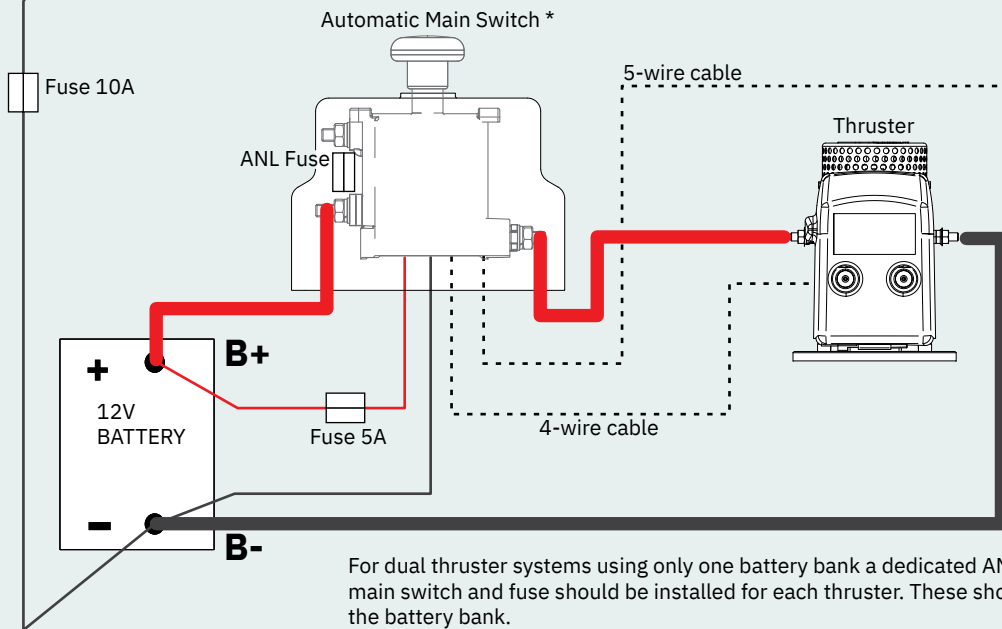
Automatic Main Switch *

Fuse 10A

5-wire cable

Thruster

ANL Fuse

+

B+

12V BATTERY

Fuse 5A

4-wire cable

−

B-

For dual thruster systems using only one battery bank a dedicated AN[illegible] main switch and fuse should be installed for each thruster. These sho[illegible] the battery bank.